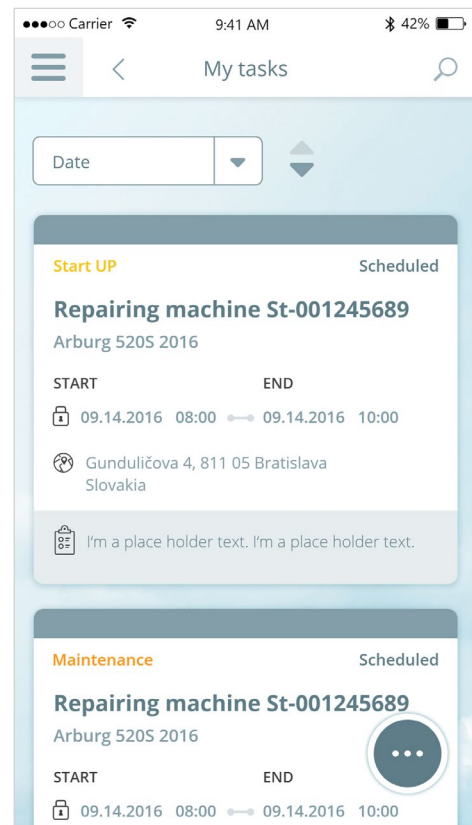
●●●○○ Carrier 9:41 AM 42%

My tasks

Date

Start UP
Scheduled

Repairing machine St-001245689
Arburg 520S 2016

START
END

09.14.2016 08:00 09.14.2016 10:00

Gunduličova 4, 811 05 Bratislava Slovakia

I'm a place holder text. I'm a place holder text.

Maintenance
Scheduled

Repairing machine St-001245689
Arburg 520S 2016

START
END

09.14.2016 08:00 09.14.2016 10:00